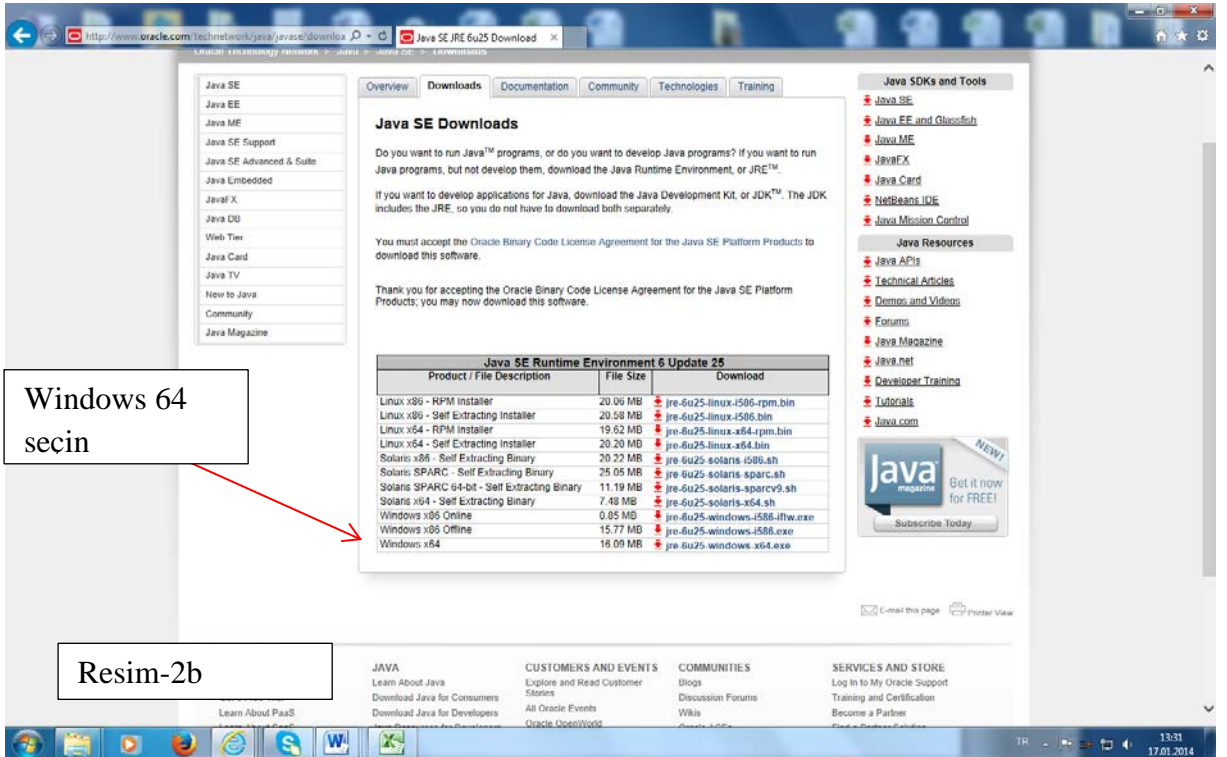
http://www.oracle.com/technetwork/java/javase/downloa
Java SE JRE 6u25 Download

Java SE
Java EE
Java ME
Java SE Support
Java SE Advanced & Suite
Java Embedded
JavaFX
Java DB
Web Tier
Java Card
Java TV
New to Java
Community
Java Magazine

Overview | Downloads | Documentation | Community | Technologies | Training

Java SE Downloads

Do you want to run Java™ programs, or do you want to develop Java programs? If you want to run Java programs, but not develop them, download the Java Runtime Environment, or JRE™.

If you want to develop applications for Java, download the Java Development Kit, or JDK™. The JDK includes the JRE, so you do not have to download both separately.

You must accept the Oracle Binary Code License Agreement for the Java SE Platform Products to download this software.

Thank you for accepting the Oracle Binary Code License Agreement for the Java SE Platform Products; you may now download this software.

Java SE Runtime Environment 6 Update 25

| Product / File Description | File Size | Download |
|---|---|---|
| Linux x86 - RPM Installer | 20.06 MB | jre-6u25-linux-i586-rpm.bin |
| Linux x86 - Self Extracting Installer | 20.58 MB | jre-6u25-linux-i586.bin |
| Linux x64 - RPM Installer | 19.62 MB | jre-6u25-linux-x64-rpm.bin |
| Linux x64 - Self Extracting Installer | 20.20 MB | jre-6u25-linux-x64.bin |
| Solaris x86 - Self Extracting Binary | 20.22 MB | jre-6u25-solaris-i586.sh |
| Solaris SPARC - Self Extracting Binary | 25.05 MB | jre-6u25-solaris-sparc.sh |
| Solaris SPARC 64-bit - Self Extracting Binary | 11.19 MB | jre-6u25-solaris-sparcv9.sh |
| Solaris x64 - Self Extracting Binary | 7.48 MB | jre-6u25-solaris-x64.sh |
| Windows x86 Online | 0.85 MB | jre-6u25-windows-i586-iftw.exe |
| Windows x86 Offline | 15.77 MB | jre-6u25-windows-i586.exe |
| Windows x64 | 16.09 MB | jre-6u25-windows-x64.exe |

Windows 64 seçin

Java SDKs and Tools
Java SE
Java EE and Glassfish
Java ME
JavaFX
Java Card
NetBeans IDE
Java Mission Control
Java Resources
Java APIs
Technical Articles
Demos and Videos
Forums
Java Magazine
Java.net
Developer Training
Tutorials
Java.com

NEW!
Java magazine
Get it now for FREE!
Subscribe Today

E-mail this page   Printer View

Resim-2b

JAVA
Learn About Java
Download Java for Consumers
Download Java for Developers

CUSTOMERS AND EVENTS
Explore and Read Customer Stories
All Oracle Events
Oracle OpenWorld

COMMUNITIES
Blogs
Discussion Forums
Wikis

SERVICES AND STORE
Log In to My Oracle Support
Training and Certification
Become a Partner

Learn About PaaS

TR
13:31
17.01.2014